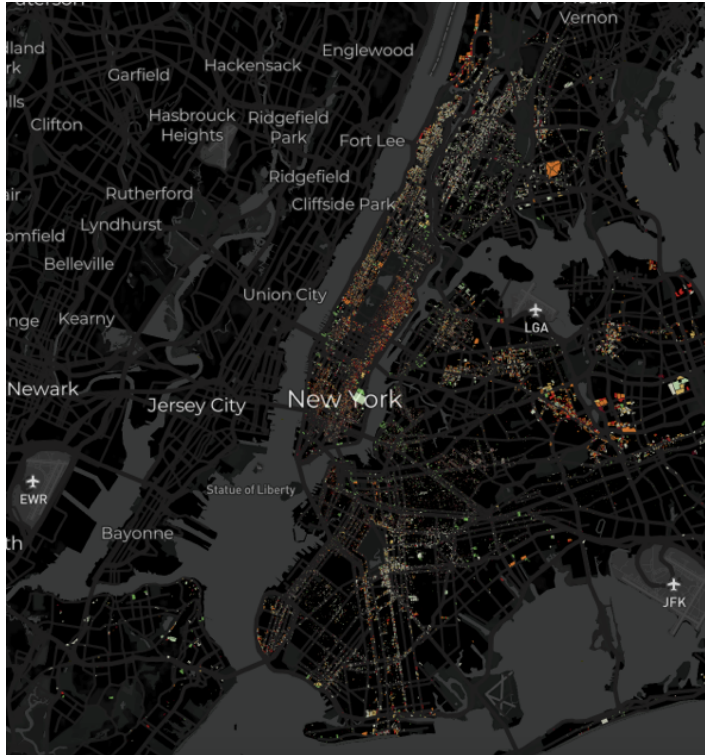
Paterson
Mount Vernon
dland rk
Englewood
Garfield
Hackensack
lls
Clifton
Hasbrouck Heights
Ridgefield Park
Fort Lee
Rutherford
Ridgefield
air
Cliffside Park
Lyndhurst
omfield
Belleville
Union City
LGA
nge
Kearny
Newark
Jersey City
New York
EWR
Statue of Liberty
th
Bayonne
JFK